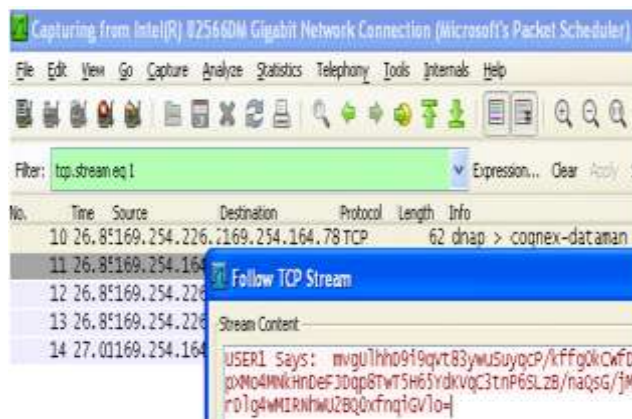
Capturing from Intel(R) 82566DM Gigabit Network Connection (Microsoft's Packet Scheduler)

File Edit View Go Capture Analyze Statistics Telephony Tools Internals Help

Filter: tcp.stream eq 1

Expression... Clear Apply

| No. | Time | Source | Destination | Protocol | Length | Info |
|---|---|---|---|---|---|---|
| 10 | 26.8! | 169.254.226.: | 169.254.164.78 | TCP | 62 | dnap > cognex-dataman |
| 11 | 26.8! | 169.254.164 | | | | |
| 12 | 26.8! | 169.254.226 | | | | |
| 13 | 26.8! | 169.254.226 | | | | |
| 14 | 27.0! | 169.254.164 | | | | |

Follow TCP Stream

Stream Content

USER1 Says: mvgUlhh09i9qvt83ywuSuyqcP/kffgQkCwfD
pXMo4MNkHnDeFJDqp8TwT5H65YdKVqC3tnP65LzB/naQsG/jM
rDlg4wMIRNhWU2BQ0xfnqiGVlo=